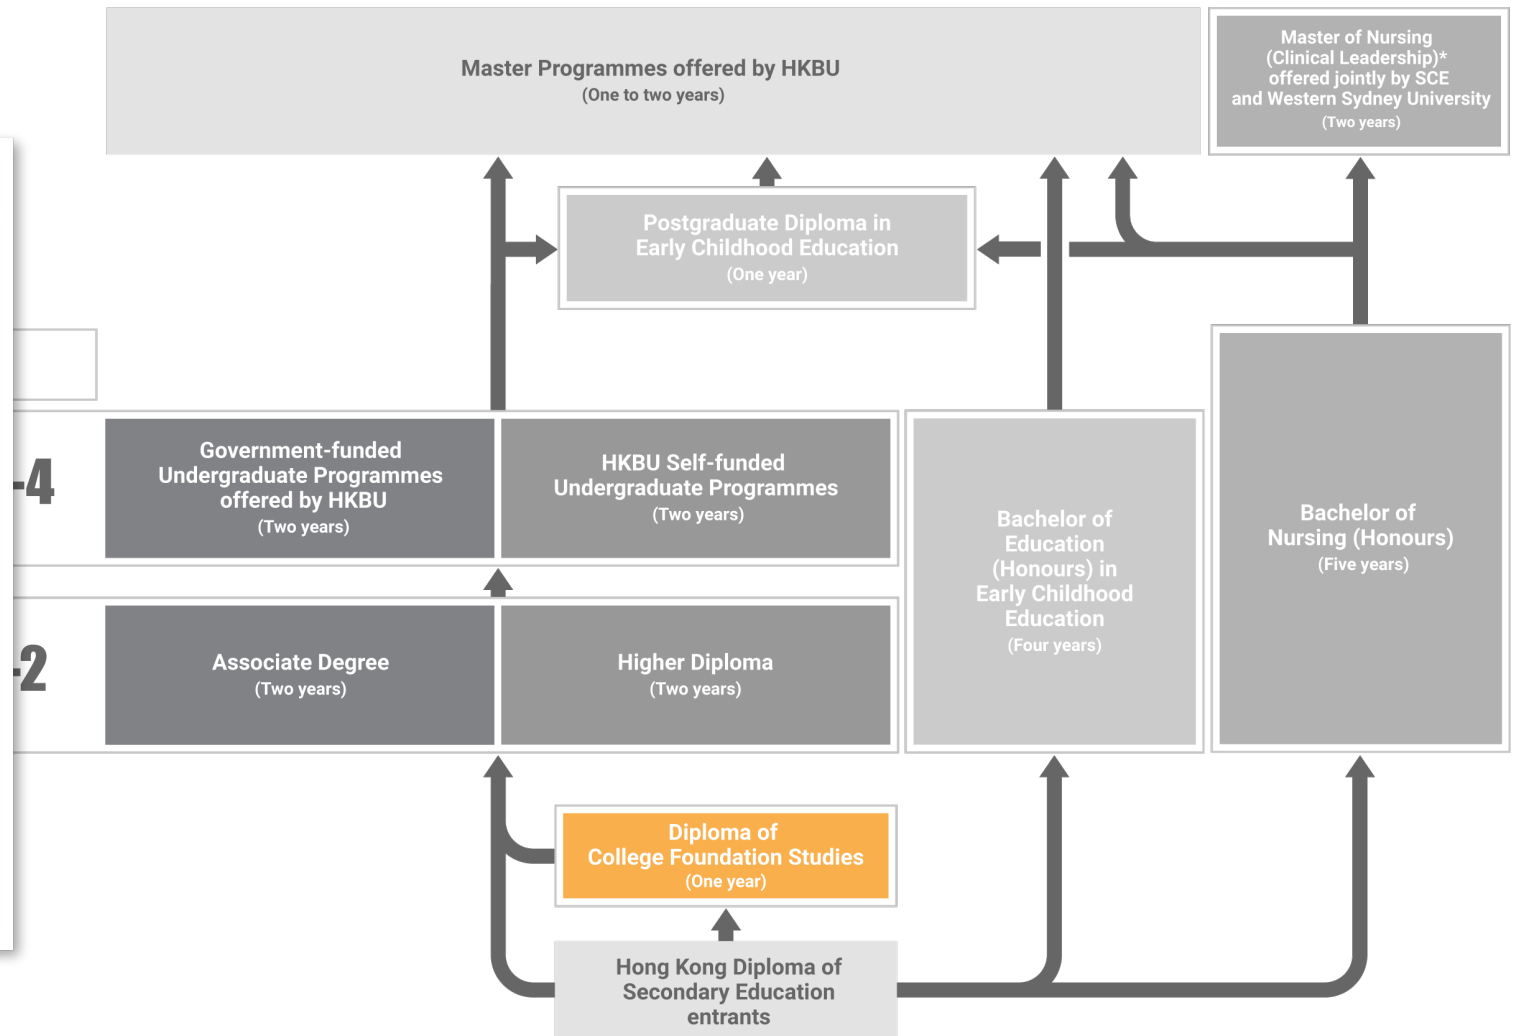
Master Programmes offered by HKBU
(One to two years)

Master of Nursing
(Clinical Leadership)*
offered jointly by SCE
and Western Sydney University
(Two years)

Postgraduate Diploma in
Early Childhood Education
(One year)

-4

Government-funded
Undergraduate Programmes
offered by HKBU
(Two years)

HKBU Self-funded
Undergraduate Programmes
(Two years)

Bachelor of
Education
(Honours) in
Early Childhood
Education
(Four years)

Bachelor of
Nursing (Honours)
(Five years)

-2

Associate Degree
(Two years)

Higher Diploma
(Two years)

Diploma of
College Foundation Studies
(One year)

Hong Kong Diploma of
Secondary Education
entrants